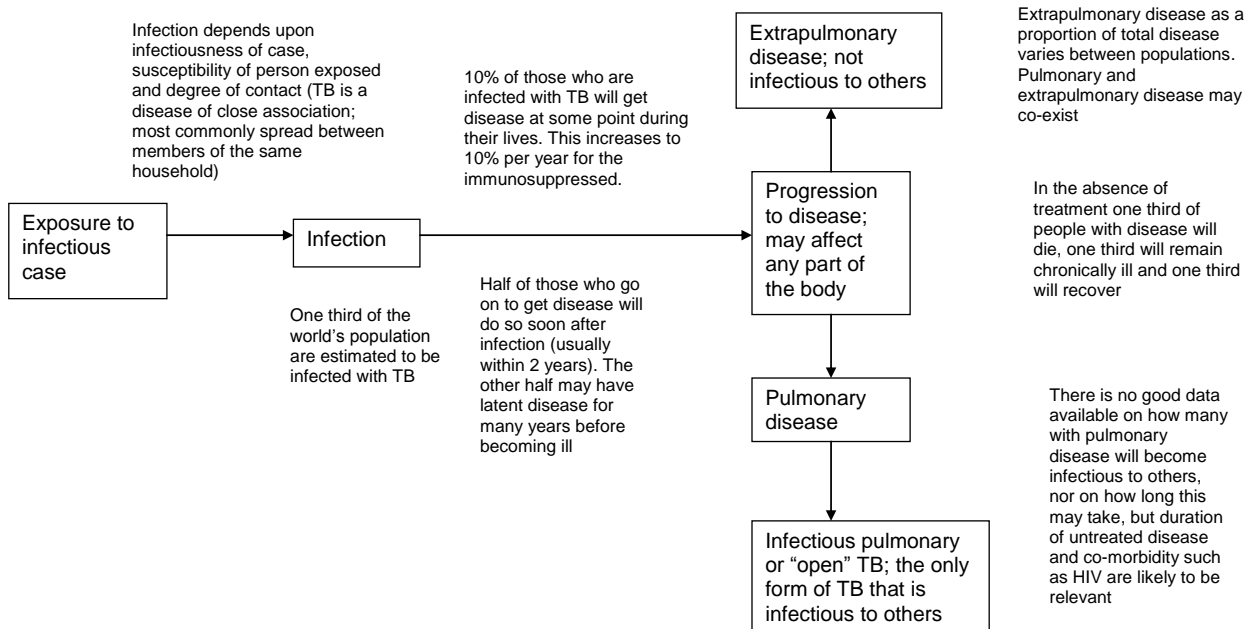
Infection depends upon infectiousness of case, susceptibility of person exposed and degree of contact (TB is a disease of close association; most commonly spread between members of the same household)

Exposure to infectious case

Infection

One third of the world's population are estimated to be infected with TB

10% of those who are infected with TB will get disease at some point during their lives. This increases to 10% per year for the immunosuppressed.

Half of those who go on to get disease will do so soon after infection (usually within 2 years). The other half may have latent disease for many years before becoming ill

Extrapulmonary disease; not infectious to others

Extrapulmonary disease as a proportion of total disease varies between populations. Pulmonary and extrapulmonary disease may co-exist

Progression to disease; may affect any part of the body

In the absence of treatment one third of people with disease will die, one third will remain chronically ill and one third will recover

Pulmonary disease

There is no good data available on how many with pulmonary disease will become infectious to others, nor on how long this may take, but duration of untreated disease and co-morbidity such as HIV are likely to be relevant

Infectious pulmonary or "open" TB; the only form of TB that is infectious to others